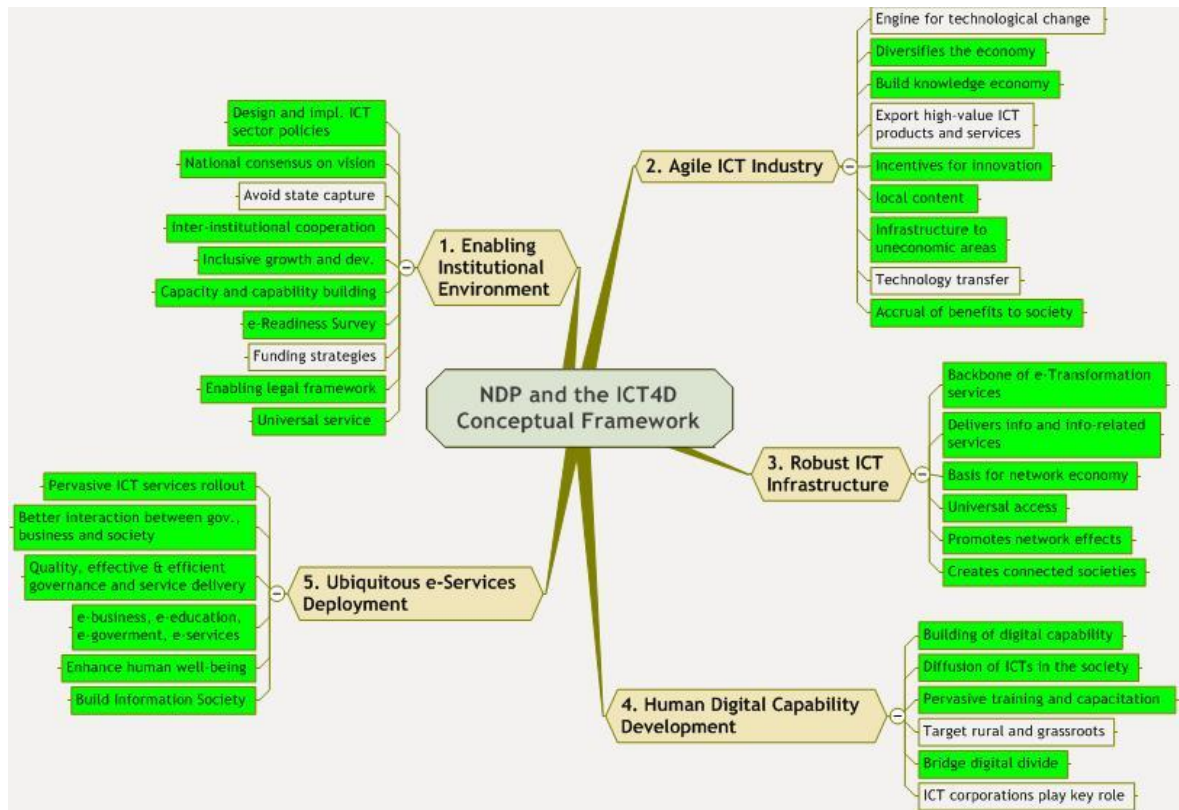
NDP and the ICT4D Conceptual Framework

1. Enabling Institutional Environment

Design and impl. ICT sector policies

National consensus on vision

Avoid state capture

Inter-institutional cooperation

Inclusive growth and dev.

Capacity and capability building

e-Readiness Survey

Funding strategies

Enabling legal framework

Universal service

2. Agile ICT Industry

Engine for technological change

Diversifies the economy

Build knowledge economy

Export high-value ICT products and services

Incentives for innovation

local content

Infrastructure to uneconomic areas

Technology transfer

Accrual of benefits to society

3. Robust ICT Infrastructure

Backbone of e-Transformation services

Delivers info and info-related services

Basis for network economy

Universal access

Promotes network effects

Creates connected societies

4. Human Digital Capability Development

Building of digital capability

Diffusion of ICTs in the society

Pervasive training and capacitation

Target rural and grassroots

Bridge digital divide

ICT corporations play key role

5. Ubiquitous e-Services Deployment

Pervasive ICT services rollout

Better interaction between gov., business and society

Quality, effective & efficient governance and service delivery

e-business, e-education, e-goverment, e-services

Enhance human well-being

Build Information Society